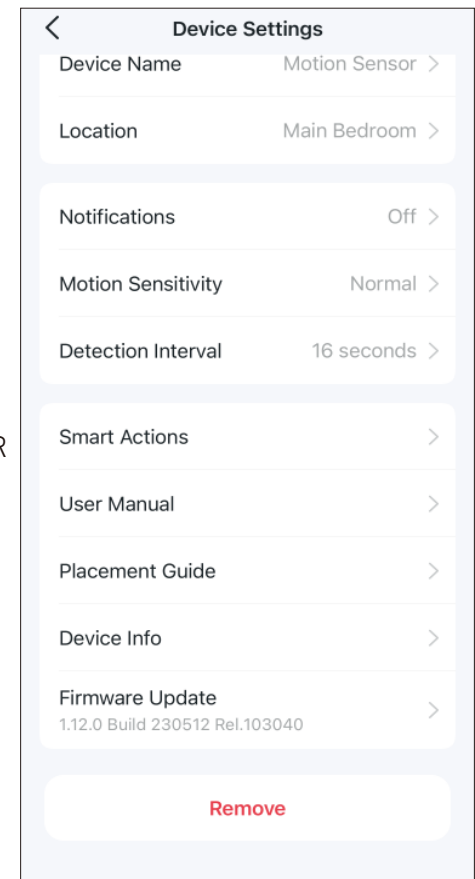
Device Settings

Device Name Motion Sensor

Location Main Bedroom

Notifications Off

Motion Sensitivity Normal

Detection Interval 16 seconds

R

Smart Actions

User Manual

Placement Guide

Device Info

Firmware Update
1.12.0 Build 230512 Rel.103040

Remove